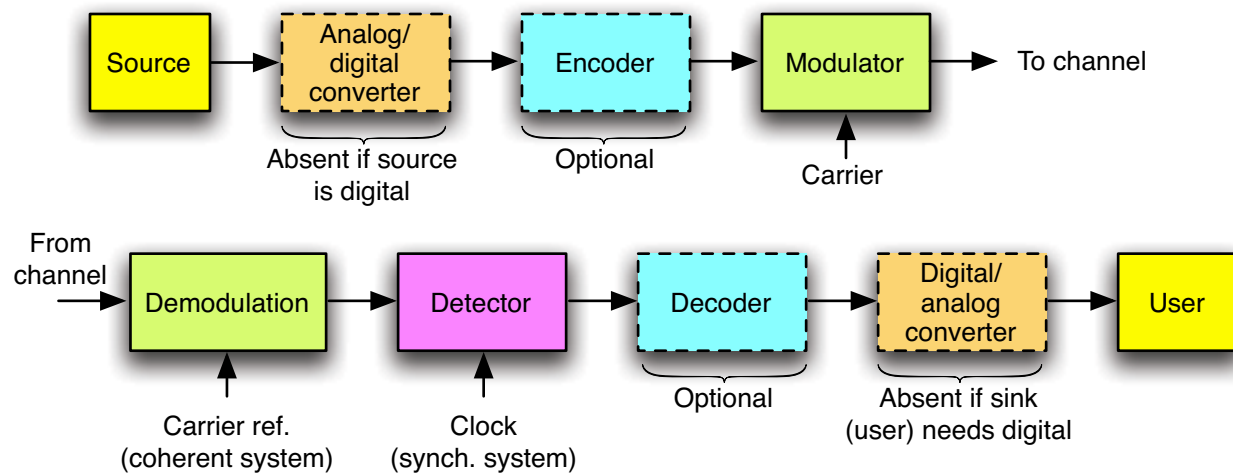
Source

Analog/ digital converter

Absent if source is digital

Encoder

Optional

Modulator

Carrier

To channel

From channel

Demodulation

Carrier ref. (coherent system)

Detector

Clock (synch. system)

Decoder

Optional

Digital/ analog converter

Absent if sink (user) needs digital

User